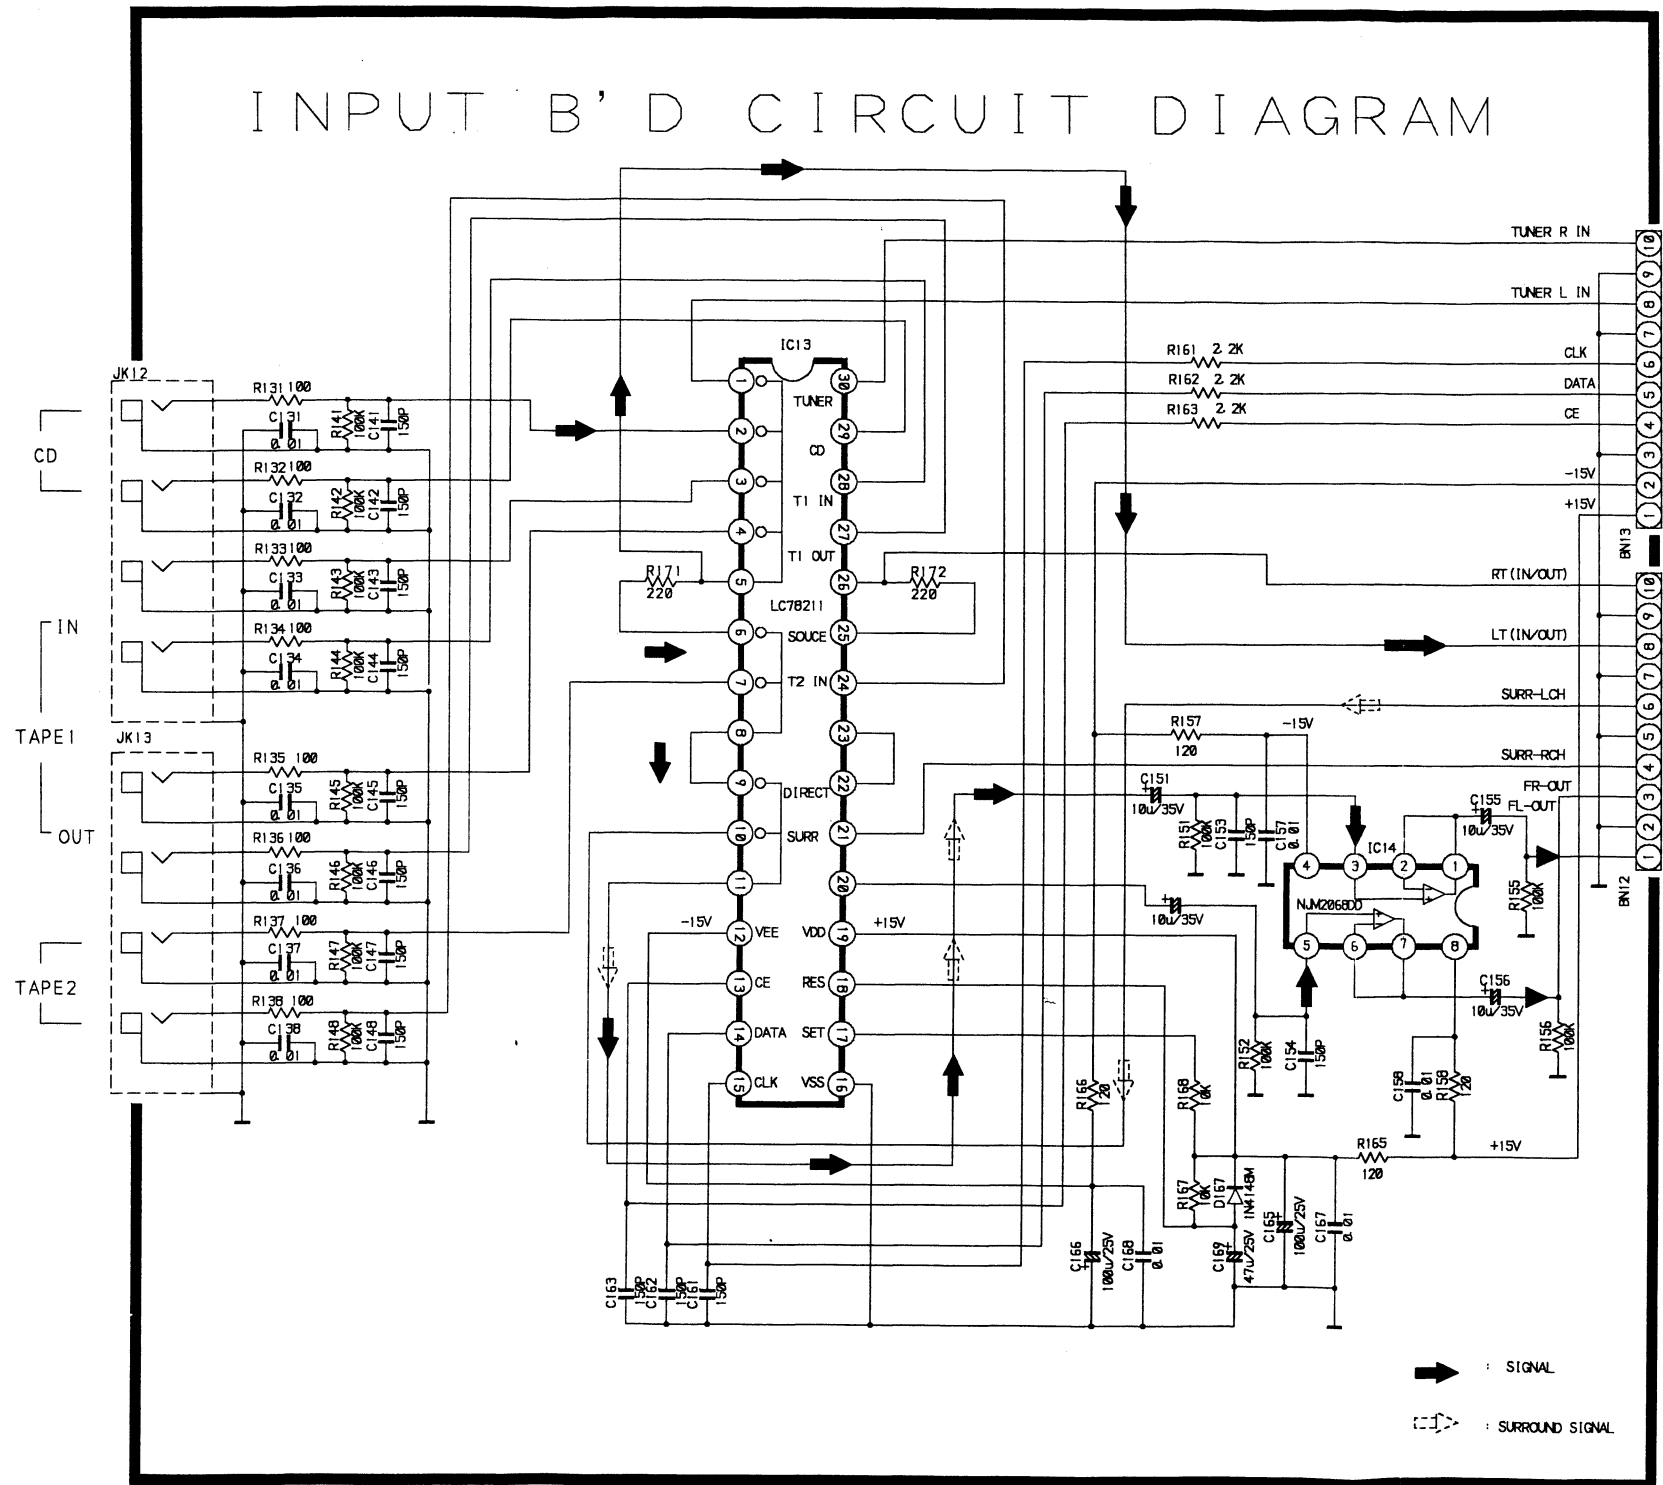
INPUT B'D CIRCUIT DIAGRAM

JK12
CD
IN
TAPE1
OUT
JK13
TAPE2

R131 100
C131 0.01
R141 100K
C141 150P
R132 100
C132 0.01
R142 100K
C142 150P
R133 100
C133 0.01
R143 100K
C143 150P
R134 100
C134 0.01
R144 100K
C144 150P
R135 100
C135 0.01
R145 100K
C145 150P
R136 100
C136 0.01
R146 100K
C146 150P
R137 100
C137 0.01
R147 100K
C147 150P
R138 100
C138 0.01
R148 100K
C148 150P

IC13
LC78211
1 2 3 4 5 6 7 8 9 10 11 12 13 14 15
30 29 28 27 26 25 24 23 22 21 20 19 18 17 16
TUNER
CD
T1 IN
T1 OUT
SOUCE
T2 IN
DIRECT
SURR
-15V VEE
CE
DATA
CLK
VDD +15V
RES
SET
VSS
R171 220
R172 220

C163 150P
C162 150P
C161 150P

R161 2.2K
R162 2.2K
R163 2.2K
R157 120
-15V
C151 10u/35V
R151 100K
C153 150P
C157 0.01
C155 10u/35V
IC14
NJM2068DD
4 3 2 1
5 6 7 8
10u/35V
R155 100K
C156 10u/35V
R156 100K
R152 100K
C154 150P
C158 0.01
R159 120
R166 20
R168 10K
R167 10K
D167 IN4148M
C169 47u/25V
C165 100u/25V
C167 0.01
R165 120
+15V
C166 100u/25V
C168 0.01

TUNER R IN
TUNER L IN
CLK
DATA
CE
-15V
+15V
BN13
10 9 8 7 6 5 4 3 2 1
RT(IN/OUT)
LT(IN/OUT)
SURR-LCH
SURR-RCH
FR-OUT
FL-OUT
BN12
10 9 8 7 6 5 4 3 2 1

: SIGNAL
: SURROUND SIGNAL